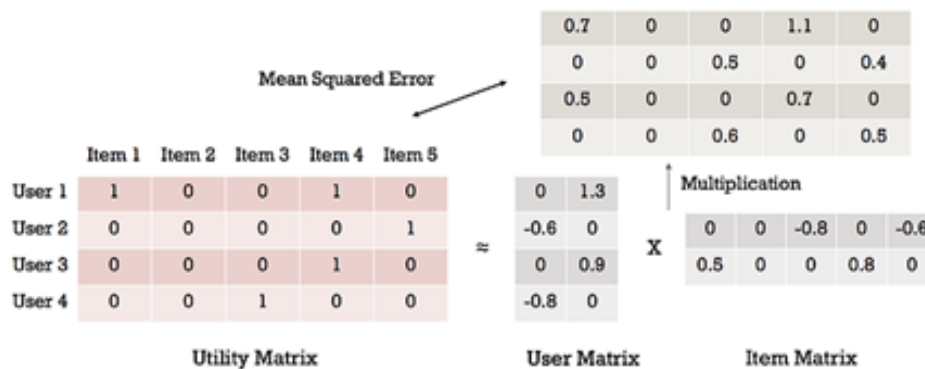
| 0.7 | 0 | 0 | 1.1 | 0 |
|---|---|---|---|---|
| 0 | 0 | 0.5 | 0 | 0.4 |
| 0.5 | 0 | 0 | 0.7 | 0 |
| 0 | 0 | 0.6 | 0 | 0.5 |

Mean Squared Error

Multiplication

| | Item 1 | Item 2 | Item 3 | Item 4 | Item 5 |
|---|---|---|---|---|---|
| User 1 | 1 | 0 | 0 | 1 | 0 |
| User 2 | 0 | 0 | 0 | 0 | 1 |
| User 3 | 0 | 0 | 0 | 1 | 0 |
| User 4 | 0 | 0 | 1 | 0 | 0 |

≈

| 0 | 1.3 |
|---|---|
| -0.6 | 0 |
| 0 | 0.9 |
| -0.8 | 0 |

X

| 0 | 0 | -0.8 | 0 | -0.6 |
|---|---|---|---|---|
| 0.5 | 0 | 0 | 0.8 | 0 |

Utility Matrix

User Matrix

Item Matrix